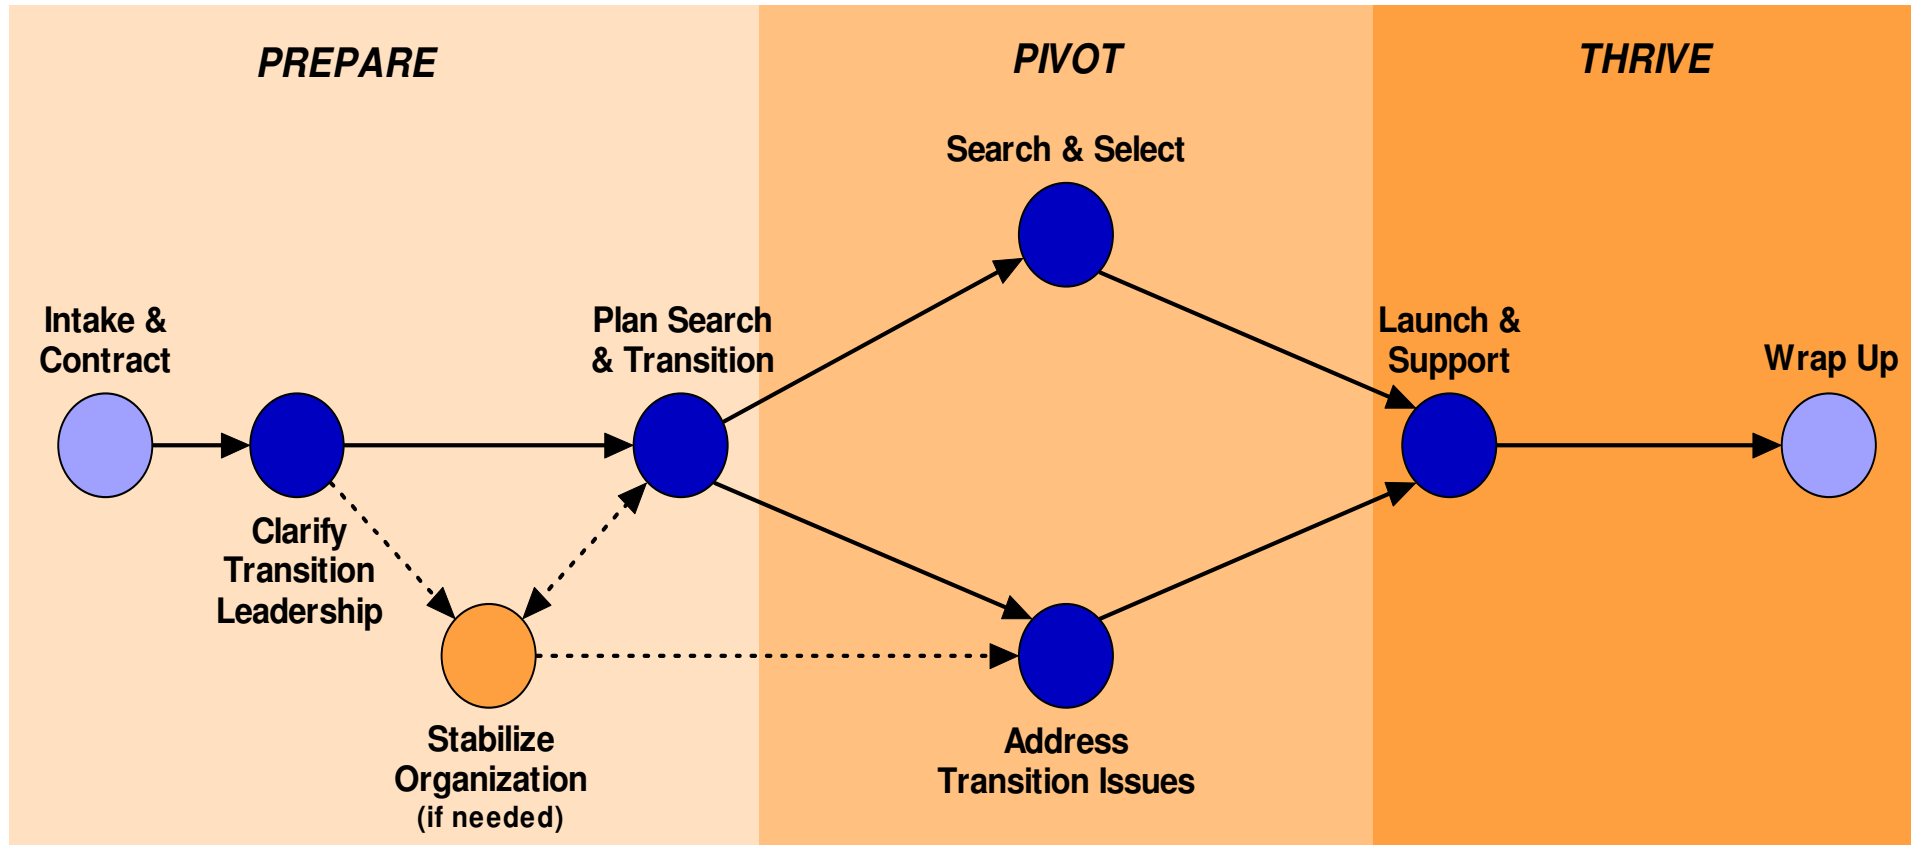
PREPARE

PIVOT

THRIVE

Search & Select

Intake & Contract

Plan Search & Transition

Launch & Support

Wrap Up

Clarify Transition Leadership

Stabilize Organization (if needed)

Address Transition Issues